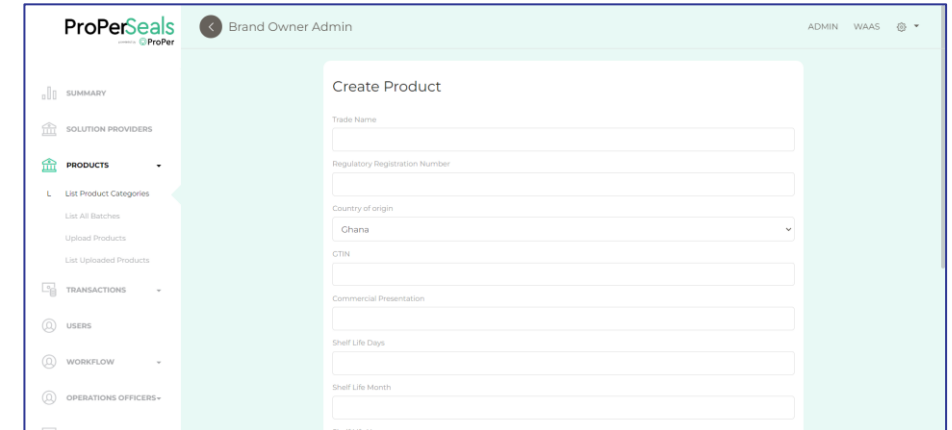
ProPerSeals
powered by ProPer

Brand Owner Admin

ADMIN WAAS

SUMMARY

SOLUTION PROVIDERS

PRODUCTS

List Product Categories

List All Batches

Upload Products

List Uploaded Products

TRANSACTIONS

USERS

WORKFLOW

OPERATIONS OFFICERS

Create Product

Trade Name

Regulatory Registration Number

Country of origin

Ghana

GTIN

Commercial Presentation

Shelf Life Days

Shelf Life Month

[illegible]